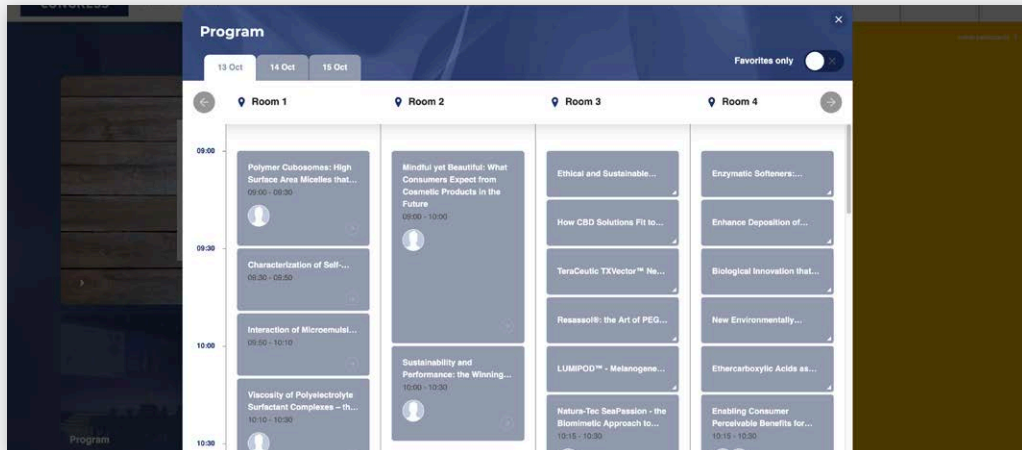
CONGRESS

Program

13 Oct | 14 Oct | 15 Oct

Favorites only

Room 1 | Room 2 | Room 3 | Room 4

09:00

09:30

10:00

10:30

Polymer Cubosomes: High Surface Area Micelles that...
09:00 - 09:30

Characterization of Self-...
09:30 - 09:50

Interaction of Microemulsi...
09:50 - 10:10

Viscosity of Polyelectrolyte Surfactant Complexes – th...
10:10 - 10:30

Mindful yet Beautiful: What Consumers Expect from Cosmetic Products in the Future
09:00 - 10:00

Sustainability and Performance: the Winning...
10:00 - 10:30

Ethical and Sustainable...

How CBD Solutions Fit to...

TeraCeutic TXVector™ Ne...

Resassol®: the Art of PEG...

LUMIPOD™ - Melanogene...

Natura-Tec SeaPassion - the Biomimetic Approach to...
10:15 - 10:30

Enzymatic Softeners:...

Enhance Deposition of...

Biological Innovation that...

New Environmentally...

Ethercarboxylic Acids as...

Enabling Consumer Perceivable Benefits for...
10:15 - 10:30

Program